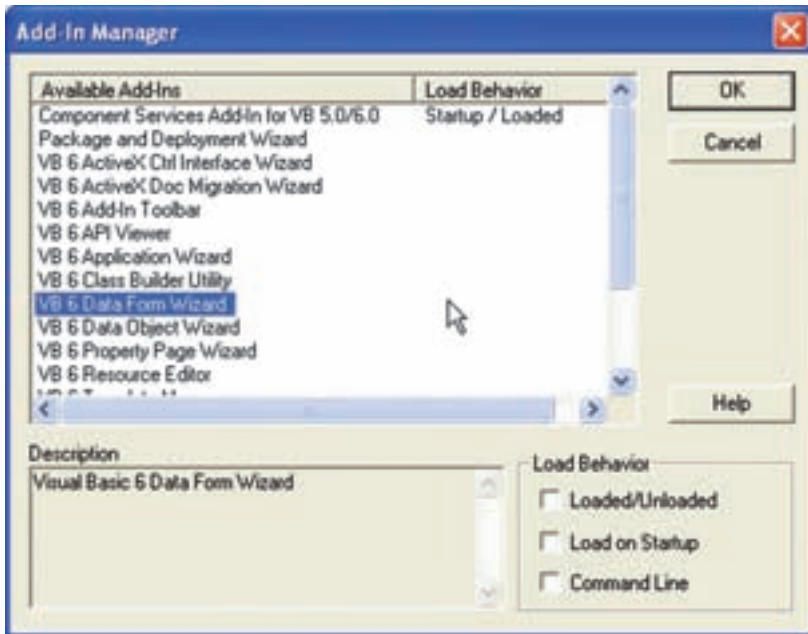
Add-In Manager

| Available Add-Ins | Load Behavior |
|---|---|
| Component Services Add-In for VB 5.0/6.0 | Startup / Loaded |
| Package and Deployment Wizard | |
| VB 6 ActiveX Ctrl Interface Wizard | |
| VB 6 ActiveX Doc Migration Wizard | |
| VB 6 Add-In Toolbar | |
| VB 6 API Viewer | |
| VB 6 Application Wizard | |
| VB 6 Class Builder Utility | |
| VB 6 Data Form Wizard | |
| VB 6 Data Object Wizard | |
| VB 6 Property Page Wizard | |
| VB 6 Resource Editor | |
| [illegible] | |

OK

Cancel

Help

Description

Visual Basic 6 Data Form Wizard

Load Behavior

Loaded/Unloaded

Load on Startup

Command Line